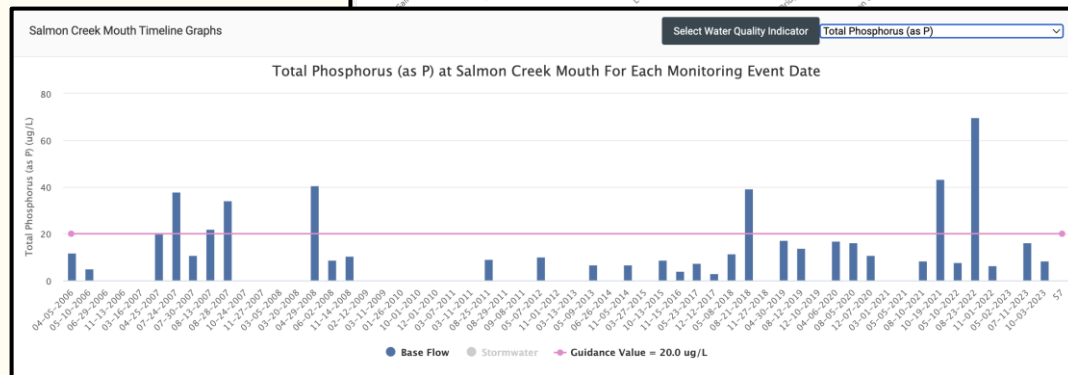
Salmon Creek Mouth Timeline Graphs

Select Water Quality Indicator

Total Phosphorus (as P)

Total Phosphorus (as P) at Salmon Creek Mouth For Each Monitoring Event Date

Total Phosphorus (as P) (ug/L)

80

60

40

20

0

04-05-2006
05-10-2006
06-29-2006
11-13-2006
03-16-2007
04-25-2007
07-24-2007
07-30-2007
08-13-2007
08-28-2007
10-24-2007
11-27-2007
03-05-2008
03-20-2008
04-29-2008
06-02-2008
11-14-2008
02-12-2009
03-11-2009
01-26-2010
10-01-2010
12-01-2010
03-07-2011
03-11-2011
08-25-2011
09-08-2011
05-07-2012
11-01-2012
03-13-2013
05-09-2013
06-26-2014
11-05-2014
03-27-2015
10-13-2015
11-15-2016
05-23-2017
12-12-2017
05-08-2018
11-27-2018
04-30-2019
08-12-2019
12-10-2019
04-06-2020
08-05-2020
12-07-2020
03-01-2021
05-05-2021
08-10-2021
10-19-2021
05-10-2022
08-23-2022
11-01-2022
05-02-2023
07-11-2023
10-03-2023

57

Base Flow
Stormwater
Guidance Value = 20.0 ug/L